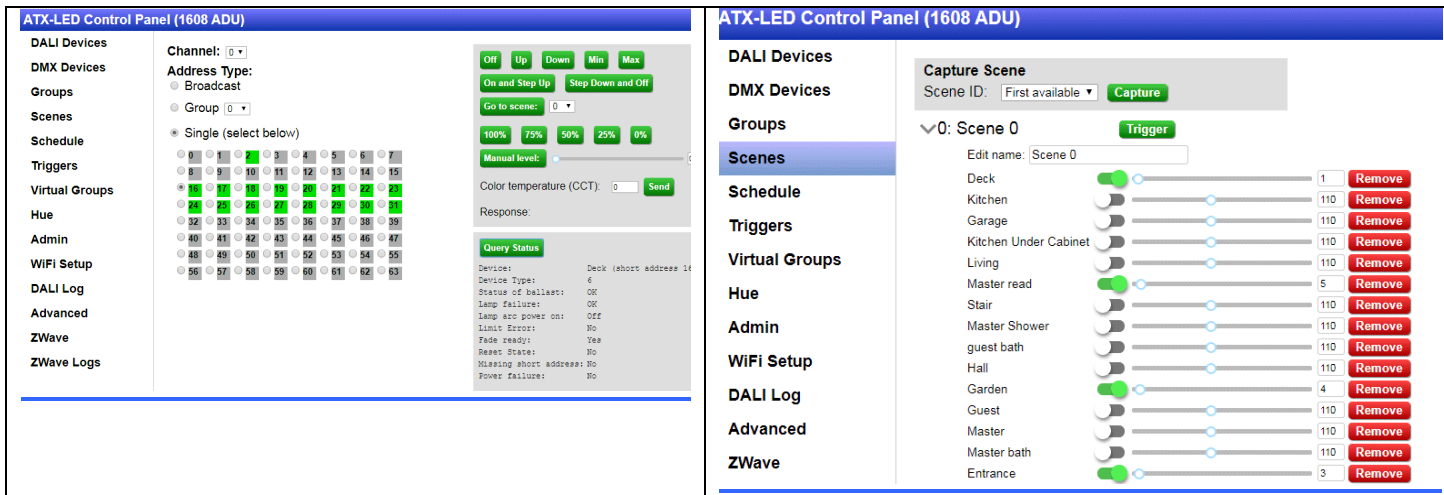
ATX-LED Control Panel (1608 ADU)

DALI Devices
DMX Devices
Groups
Scenes
Schedule
Triggers
Virtual Groups
Hue
Admin
WiFi Setup
DALI Log
Advanced
ZWave
ZWave Logs

Channel: 0
Address Type:
Broadcast
Group 0
Single (select below)

| 0 | 1 | 2 | 3 | 4 | 5 | 6 | 7 |
|---|---|---|---|---|---|---|---|
| 8 | 9 | 10 | 11 | 12 | 13 | 14 | 15 |
| 16 | 17 | 18 | 19 | 20 | 21 | 22 | 23 |
| 24 | 25 | 26 | 27 | 28 | 29 | 30 | 31 |
| 32 | 33 | 34 | 35 | 36 | 37 | 38 | 39 |
| 40 | 41 | 42 | 43 | 44 | 45 | 46 | 47 |
| 48 | 49 | 50 | 51 | 52 | 53 | 54 | 55 |
| 56 | 57 | 58 | 59 | 60 | 61 | 62 | 63 |

Off Up Down Min Max
On and Step Up Step Down and Off
Go to scene: 0
100% 75% 50% 25% 0%
Manual level:
Color temperature (CCT): 0 Send
Response:

Query Status
Device: Deck (short address 16
Device Type: 6
Status of ballast: OK
Lamp failure: OK
Lamp arc power on: Off
Limit Error: No
Fade ready: Yes
Reset State: No
Missing short address: No
Power failure: No

ATX-LED Control Panel (1608 ADU)

DALI Devices
DMX Devices
Groups
Scenes
Schedule
Triggers
Virtual Groups
Hue
Admin
WiFi Setup
DALI Log
Advanced
ZWave

Capture Scene
Scene ID: First available Capture

0: Scene 0 Trigger
Edit name: Scene 0
Deck 1 Remove
Kitchen 110 Remove
Garage 110 Remove
Kitchen Under Cabinet 110 Remove
Living 110 Remove
Master read 5 Remove
Stair 110 Remove
Master Shower 110 Remove
guest bath 110 Remove
Hall 110 Remove
Garden 4 Remove
Guest 110 Remove
Master 110 Remove
Master bath 110 Remove
Entrance 3 Remove